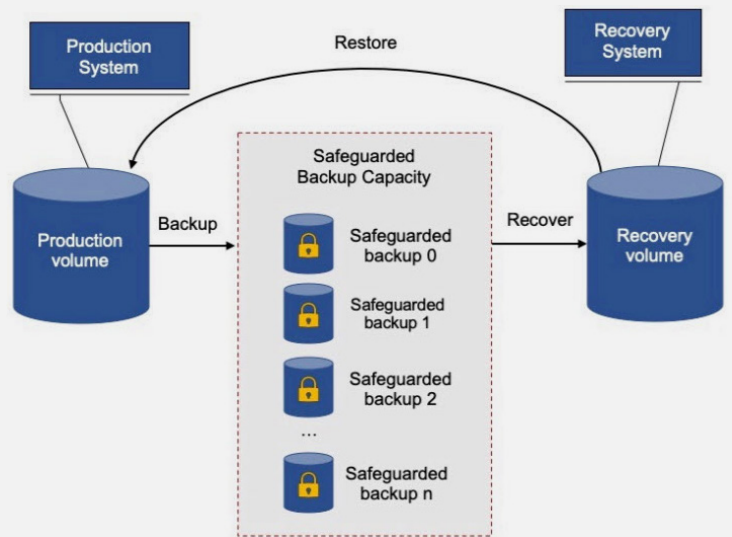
Production System

Restore

Recovery System

Safeguarded Backup Capacity

Production volume

Backup

Safeguarded backup 0

Safeguarded backup 1

Safeguarded backup 2

...

Safeguarded backup n

Recover

Recovery volume